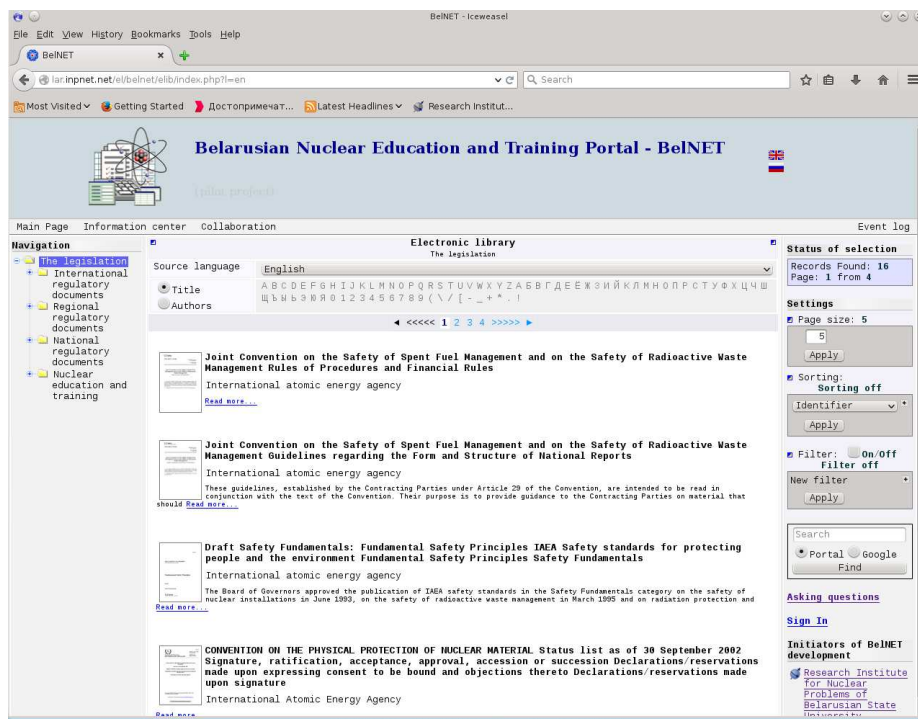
BelNET - Iceweasel

File Edit View History Bookmarks Tools Help

BelNET

lar.inpnet.net/el/belnet/elib/index.php?l=en

Search

Most Visited Getting Started Достопримечат... Latest Headlines Research Institut...

Belarusian Nuclear Education and Training Portal - BelNET

(pilot project)

Main Page Information center Collaboration

Event log

Navigation

The legislation
International regulatory documents
Regional regulatory documents
National regulatory documents
Nuclear education and training

Electronic library
The legislation

Source language English

Title
Authors

A B C D E F G H I J K L M N O P Q R S T U V W X Y Z А Б В Г Д Е Ё Ж З И Й К Л М Н О П Р С Т У Ф Х Ц Ч Ш Щ Ъ Ы Ь Э Ю Я 0 1 2 3 4 5 6 7 8 9 ( \ / [ - _ + * . !

<<<<< 1 2 3 4 >>>>>

Joint Convention on the Safety of Spent Fuel Management and on the Safety of Radioactive Waste Management Rules of Procedures and Financial Rules

International atomic energy agency

Read more...

Joint Convention on the Safety of Spent Fuel Management and on the Safety of Radioactive Waste Management Guidelines regarding the Form and Structure of National Reports

International atomic energy agency

These guidelines, established by the Contracting Parties under Article 29 of the Convention, are intended to be read in conjunction with the text of the Convention. Their purpose is to provide guidance to the Contracting Parties on material that should Read more...

Draft Safety Fundamentals: Fundamental Safety Principles IAEA Safety standards for protecting people and the environment Fundamental Safety Principles Safety Fundamentals

International atomic energy agency

The Board of Governors approved the publication of IAEA safety standards in the Safety Fundamentals category on the safety of nuclear installations in June 1993, on the safety of radioactive waste management in March 1995 and on radiation protection and Read more...

CONVENTION ON THE PHYSICAL PROTECTION OF NUCLEAR MATERIAL Status list as of 30 September 2002 Signature, ratification, acceptance, approval, accession or succession Declarations/reservations made upon expressing consent to be bound and objections thereto Declarations/reservations made upon signature

International Atomic Energy Agency

Read more

Status of selection

Records Found: 16
Page: 1 from 4

Settings

Page size: 5
5
Apply

Sorting:
Sorting off
Identifier
Apply

Filter: On/Off
Filter off
New filter
Apply

Search
Portal Google
Find

Asking questions

Sign In

Initiators of BelNET development

Research Institute for Nuclear Problems of Belarusian State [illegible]